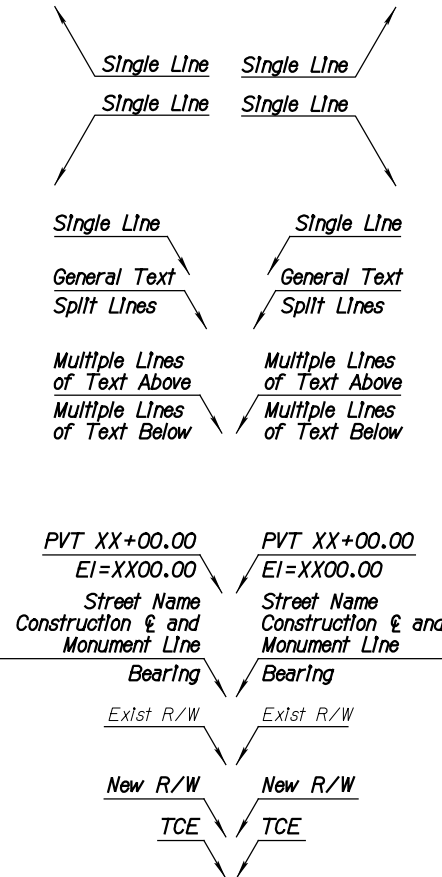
Single Line Single Line

Single Line Single Line

Single Line Single Line

General Text General Text

Split Lines Split Lines

Multiple Lines of Text Above

Multiple Lines of Text Above

Multiple Lines of Text Below

Multiple Lines of Text Below

PVT XX+00.00 PVT XX+00.00

El=XX00.00 El=XX00.00

Street Name Construction ℄ and Monument Line

Street Name Construction ℄ and Monument Line

Bearing Bearing

Exist R/W Exist R/W

New R/W New R/W

TCE TCE